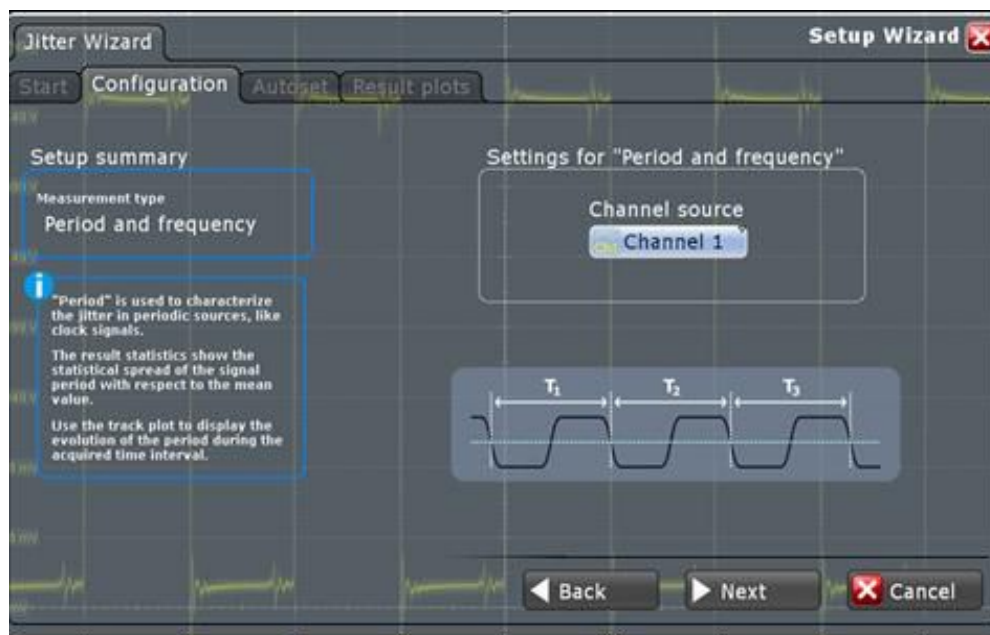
Jitter Wizard

Setup Wizard

Start | Configuration | Autoset | Result plots

Setup summary

Measurement type
Period and frequency

"Period" is used to characterize the jitter in periodic sources, like clock signals.

The result statistics show the statistical spread of the signal period with respect to the mean value.

Use the track plot to display the evolution of the period during the acquired time interval.

Settings for "Period and frequency"

Channel source
Channel 1

$T_1$ $T_2$ $T_3$

Back | Next | Cancel